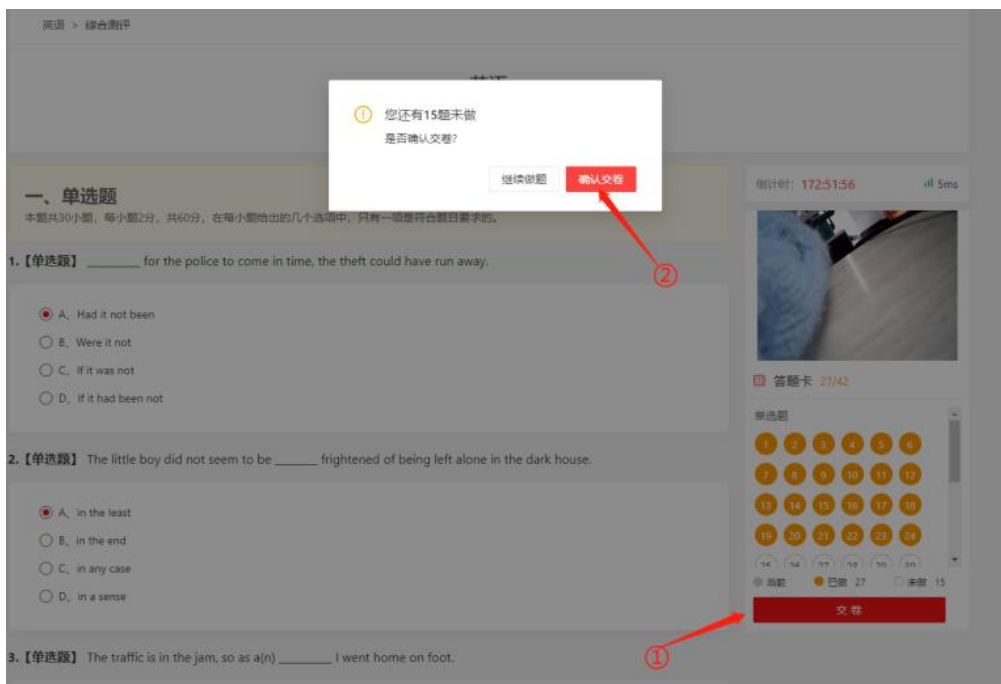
英语 > 综合测评

您还有15题未做

是否确认交卷?

继续做题 确认交卷

②

一、单选题

本题共30小题，每小题2分，共60分，在每小题给出的几个选项中，只有一项是符合题目要求的。

1.【单选题】 ________ for the police to come in time, the theft could have run away.

A、Had it not been

B、Were it not

C、If it was not

D、If it had been not

2.【单选题】 The little boy did not seem to be ______ frightened of being left alone in the dark house.

A、in the least

B、in the end

C、in any case

D、in a sense

3.【单选题】 The traffic is in the jam, so as a(n) ________ I went home on foot.

倒计时: 172:51:56

5ms

答题卡 27/42

单选题

| 1 | 2 | 3 | 4 | 5 | 6 |
|---|---|---|---|---|---|
| 7 | 8 | 9 | 10 | 11 | 12 |
| 13 | 14 | 15 | 16 | 17 | 18 |
| 19 | 20 | 21 | 22 | 23 | 24 |
| 25 | 26 | 27 | 28 | 29 | 30 |

当前 已做 27 未做 15

交卷

①